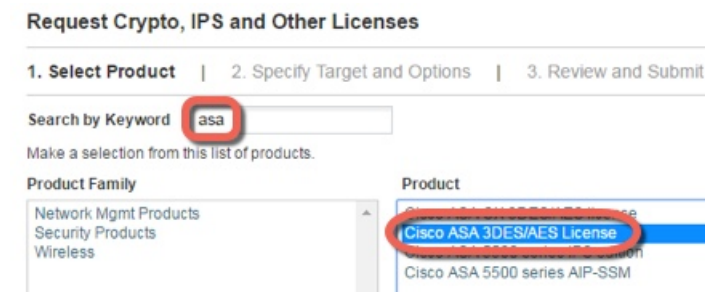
Request Crypto, IPS and Other Licenses

1. Select Product | 2. Specify Target and Options | 3. Review and Submit

Search by Keyword asa

Make a selection from this list of products.

Product Family

Network Mgmt Products
Security Products
Wireless

Product

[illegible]
Cisco ASA 3DES/AES License
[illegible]
Cisco ASA 5500 series AIP-SSM